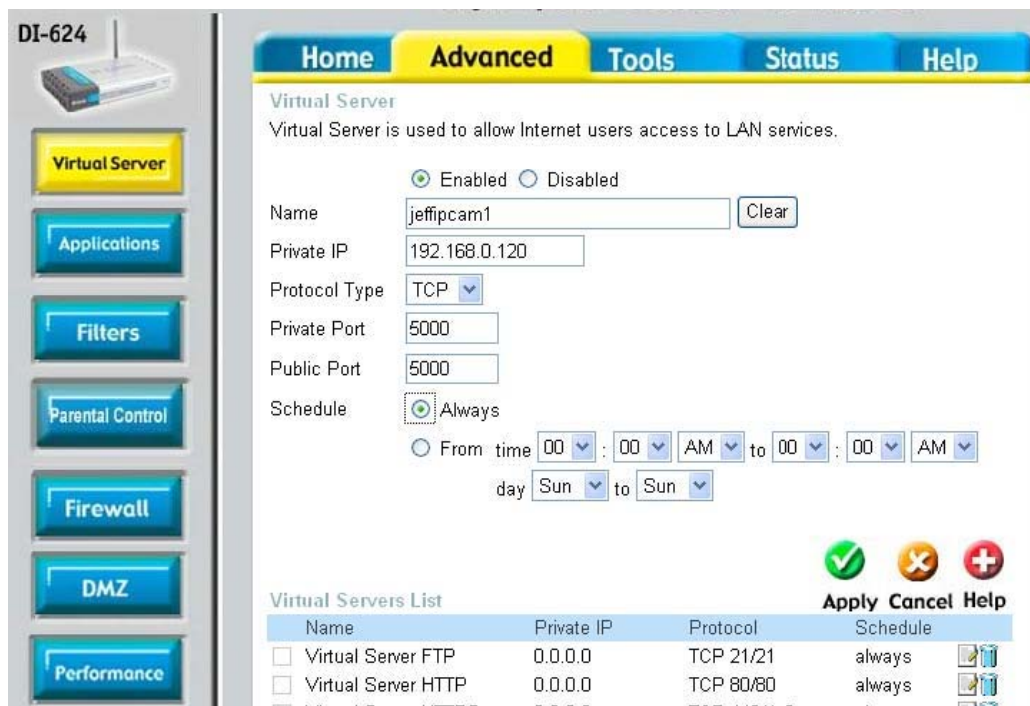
DI-624

Virtual Server

Applications

Filters

Parental Control

Firewall

DMZ

Performance

Home | Advanced | Tools | Status | Help

Virtual Server

Virtual Server is used to allow Internet users access to LAN services.

Enabled Disabled

Name jeffipcam1 Clear

Private IP 192.168.0.120

Protocol Type TCP

Private Port 5000

Public Port 5000

Schedule Always

From time 00 : 00 AM to 00 : 00 AM

day Sun to Sun

Apply Cancel Help

Virtual Servers List

| Name | Private IP | Protocol | Schedule |
|---|---|---|---|
| Virtual Server FTP | 0.0.0.0 | TCP 21/21 | always |
| Virtual Server HTTP | 0.0.0.0 | TCP 80/80 | always |